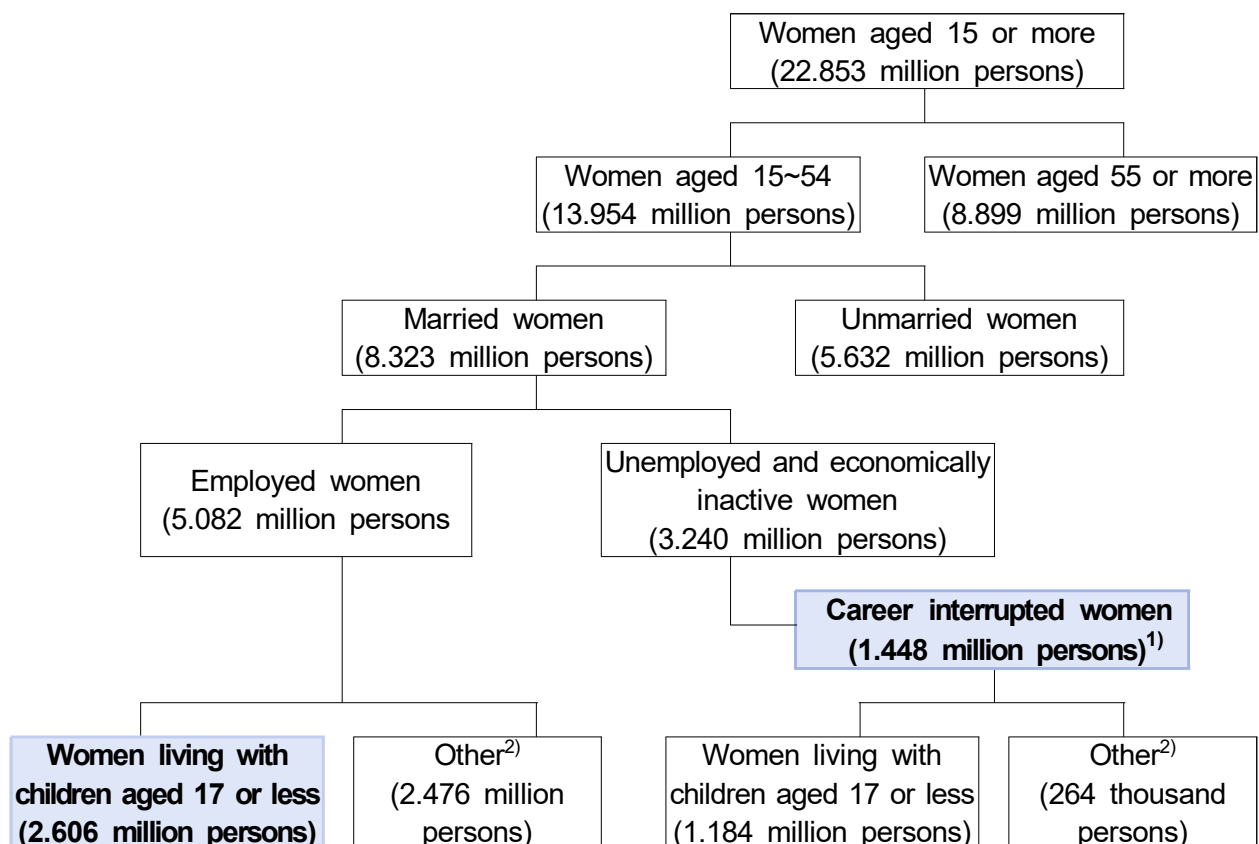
Women aged 15 or more (22.853 million persons)

Women aged 15~54 (13.954 million persons)

Women aged 55 or more (8.899 million persons)

Married women (8.323 million persons)

Unmarried women (5.632 million persons)

Employed women (5.082 million persons

Unemployed and economically inactive women (3.240 million persons)

**Career interrupted women (1.448 million persons)$^{1)}$**

**Women living with children aged 17 or less (2.606 million persons)**

Other$^{2)}$ (2.476 million persons)

Women living with children aged 17 or less (1.184 million persons)

Other$^{2)}$ (264 thousand persons)